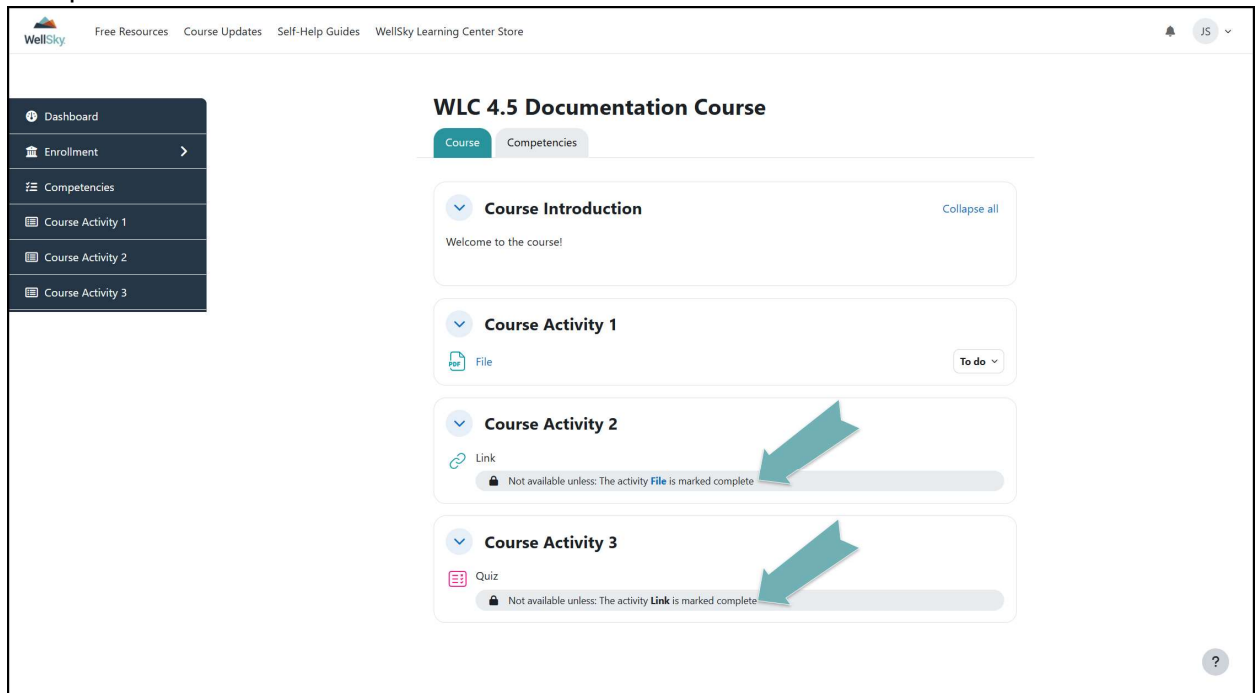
WellSky

Free Resources Course Updates Self-Help Guides WellSky Learning Center Store

JS

Dashboard
Enrollment
Competencies
Course Activity 1
Course Activity 2
Course Activity 3

WLC 4.5 Documentation Course

Course Competencies

Course Introduction

Collapse all

Welcome to the course!

Course Activity 1

PDF File

To do

Course Activity 2

Link

Not available unless: The activity **File** is marked complete

Course Activity 3

Quiz

Not available unless: The activity **Link** is marked complete

?